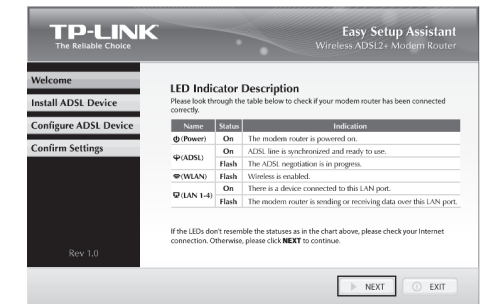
TP-LINK
The Reliable Choice

Easy Setup Assistant
Wireless ADSL2+ Modem Router

Welcome
Install ADSL Device
Configure ADSL Device
Confirm Settings

Rev 1.0

LED Indicator Description
Please look through the table below to check if your modem router has been connected correctly.

| Name | Status | Indication |
|---|---|---|
| (Power) | On | The modem router is powered on. |
| (ADSL) | On | ADSL line is synchronized and ready to use. |
| | Flash | The ADSL negotiation is in progress. |
| (WLAN) | Flash | Wireless is enabled. |
| (LAN 1-4) | On | There is a device connected to this LAN port. |
| | Flash | The modem router is sending or receiving data over this LAN port. |

If the LEDs don't resemble the statuses as in the chart above, please check your Internet connection. Otherwise, please click **NEXT** to continue.

NEXT
EXIT